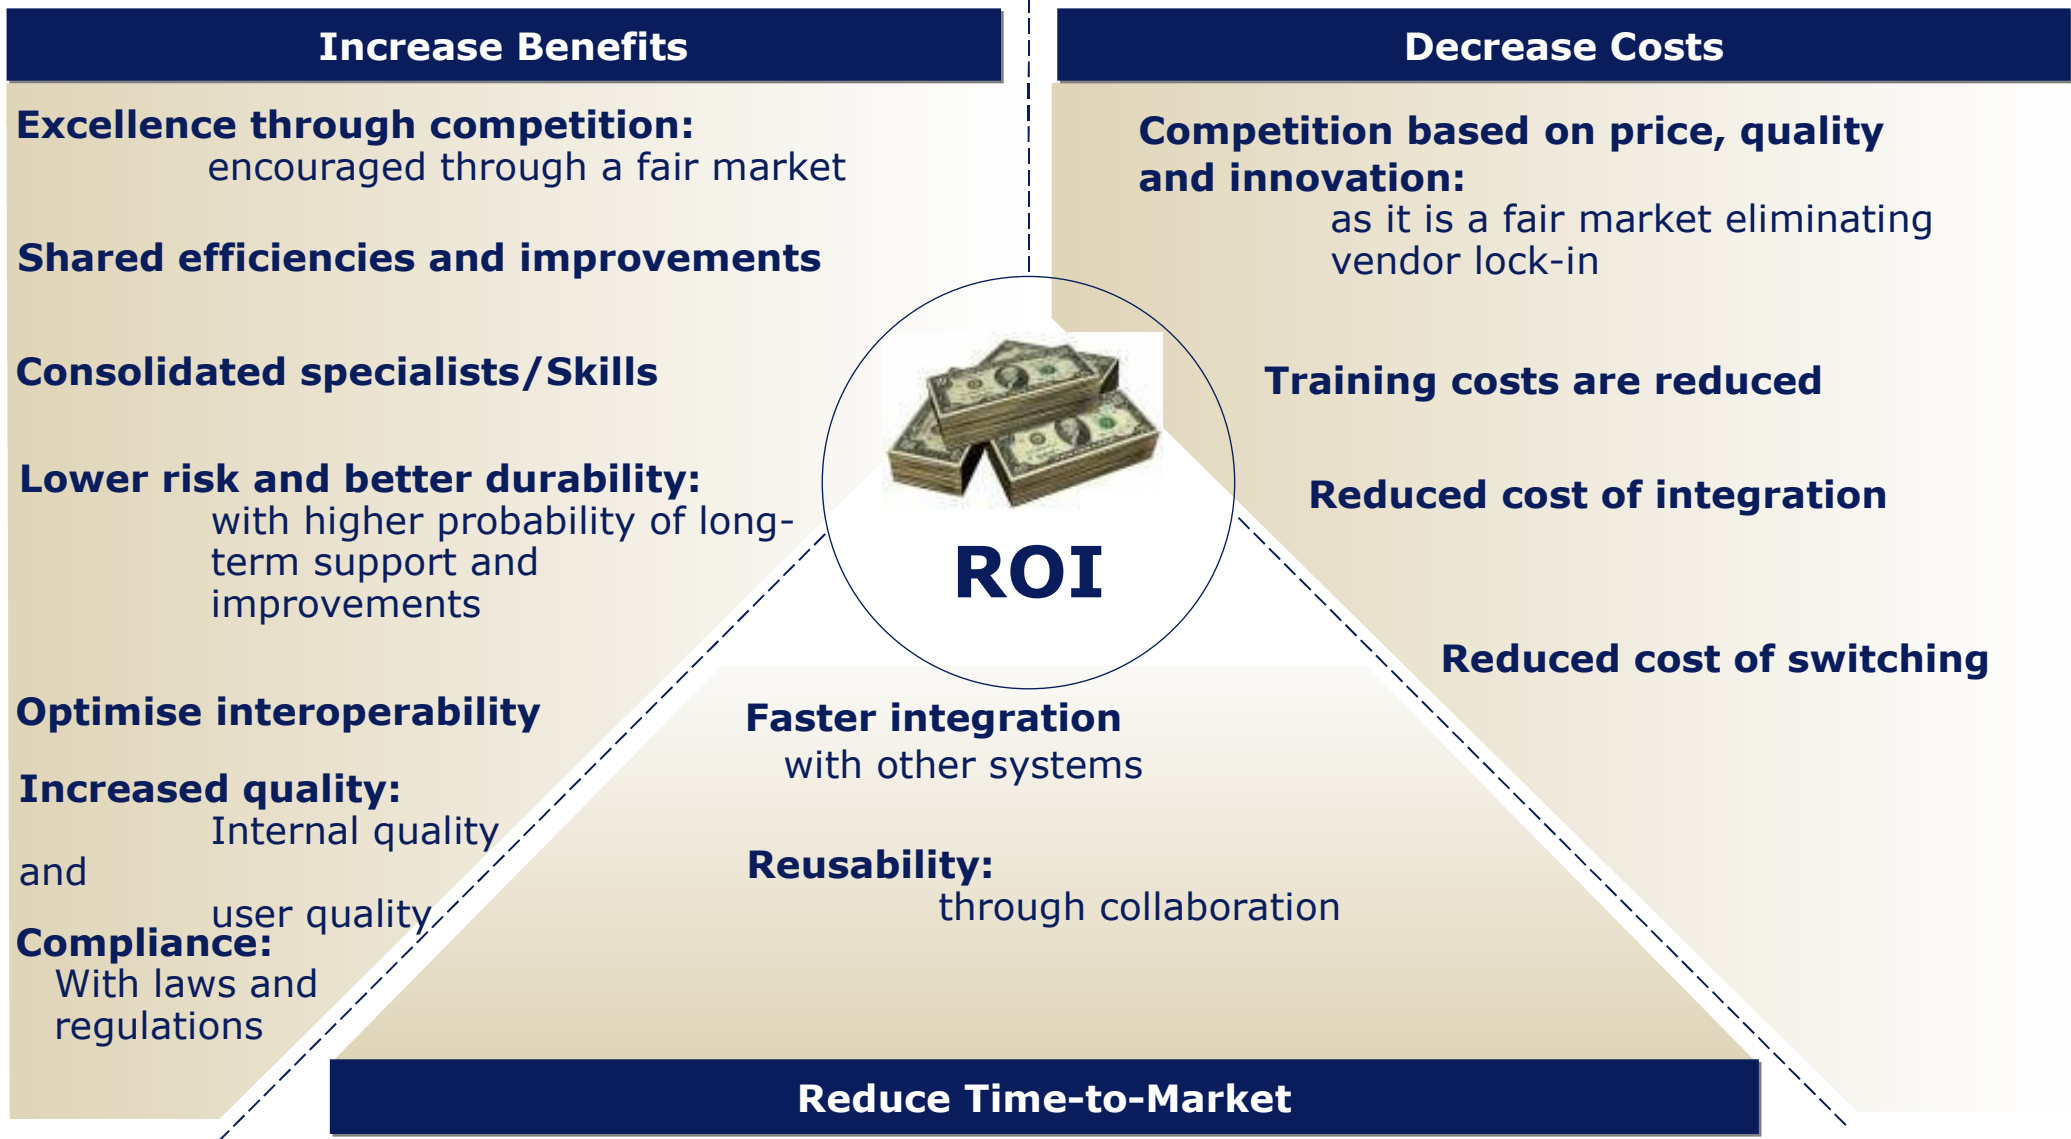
Increase Benefits

Decrease Costs

Excellence through competition:
encouraged through a fair market

Shared efficiencies and improvements

Consolidated specialists/Skills

Lower risk and better durability:
with higher probability of long-term support and improvements

Optimise interoperability

Increased quality:
Internal quality
and
user quality

Compliance:
With laws and regulations

Competition based on price, quality and innovation:
as it is a fair market eliminating vendor lock-in

Training costs are reduced

Reduced cost of integration

Reduced cost of switching

ROI

Faster integration
with other systems

Reusability:
through collaboration

Reduce Time-to-Market